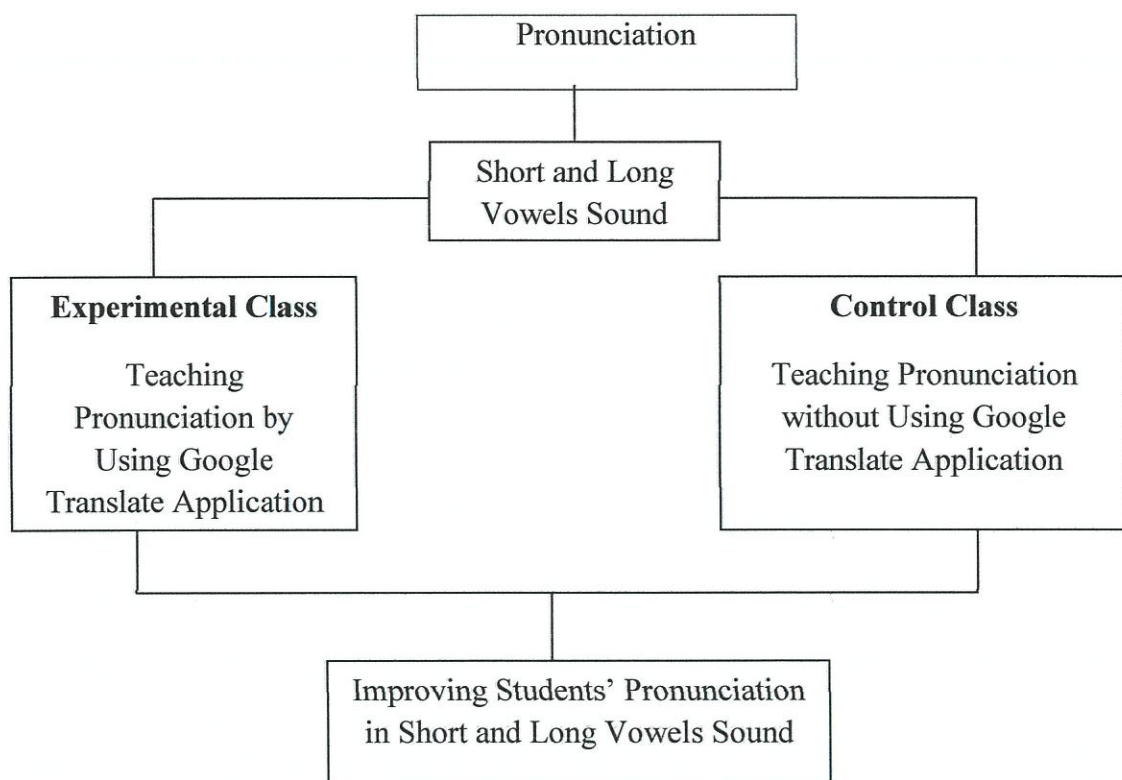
Pronunciation

Short and Long Vowels Sound

**Experimental Class**

Teaching Pronunciation by Using Google Translate Application

**Control Class**

Teaching Pronunciation without Using Google Translate Application

Improving Students' Pronunciation in Short and Long Vowels Sound